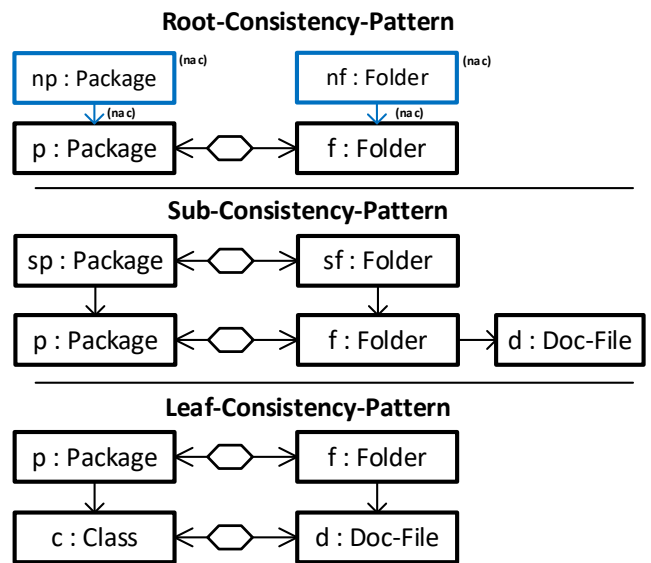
Root-Consistency-Pattern

np : Package (nac)

(nac)

nf : Folder (nac)

(nac)

p : Package

f : Folder

Sub-Consistency-Pattern

sp : Package

sf : Folder

p : Package

f : Folder

d : Doc-File

Leaf-Consistency-Pattern

p : Package

f : Folder

c : Class

d : Doc-File